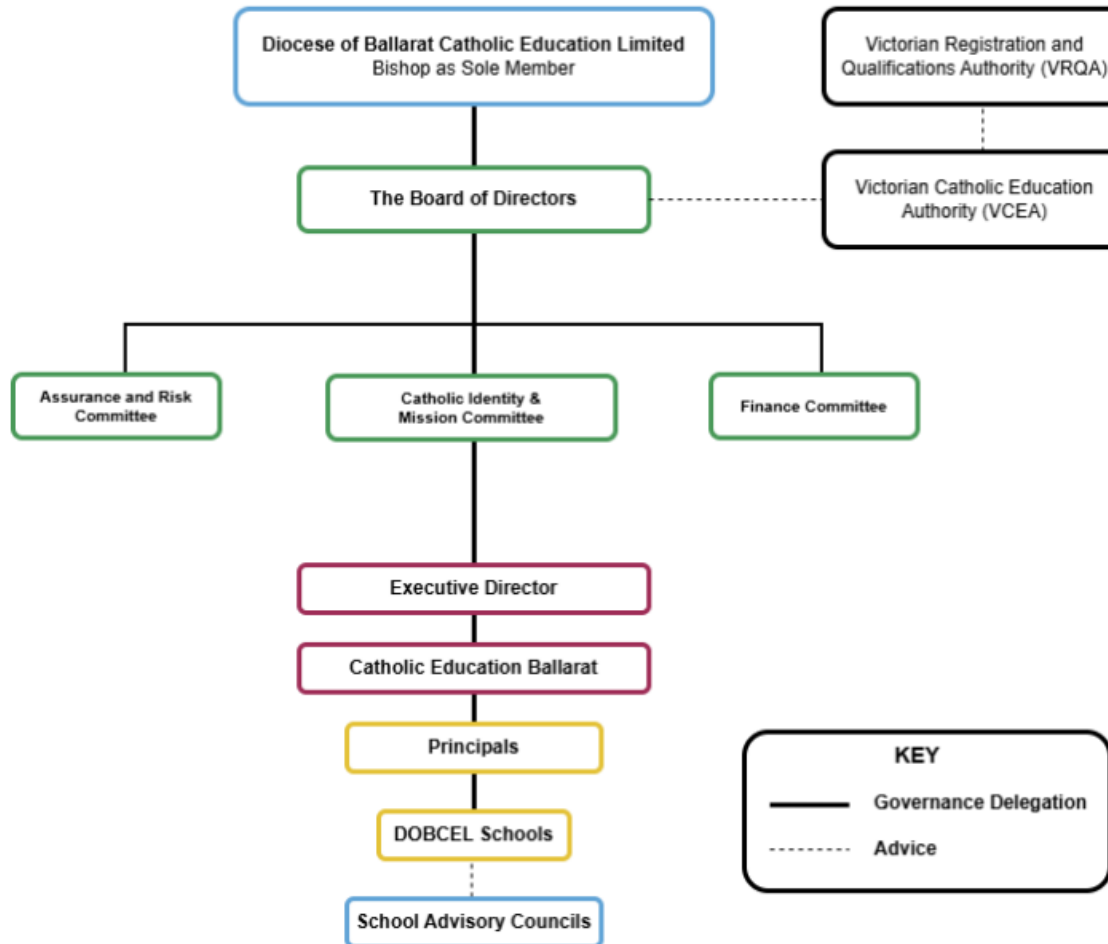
Diocese of Ballarat Catholic Education Limited
Bishop as Sole Member

Victorian Registration and Qualifications Authority (VRQA)

The Board of Directors

Victorian Catholic Education Authority (VCEA)

Assurance and Risk Committee

Catholic Identity & Mission Committee

Finance Committee

Executive Director

Catholic Education Ballarat

Principals

DOBCEL Schools

School Advisory Councils

KEY
Governance Delegation
Advice